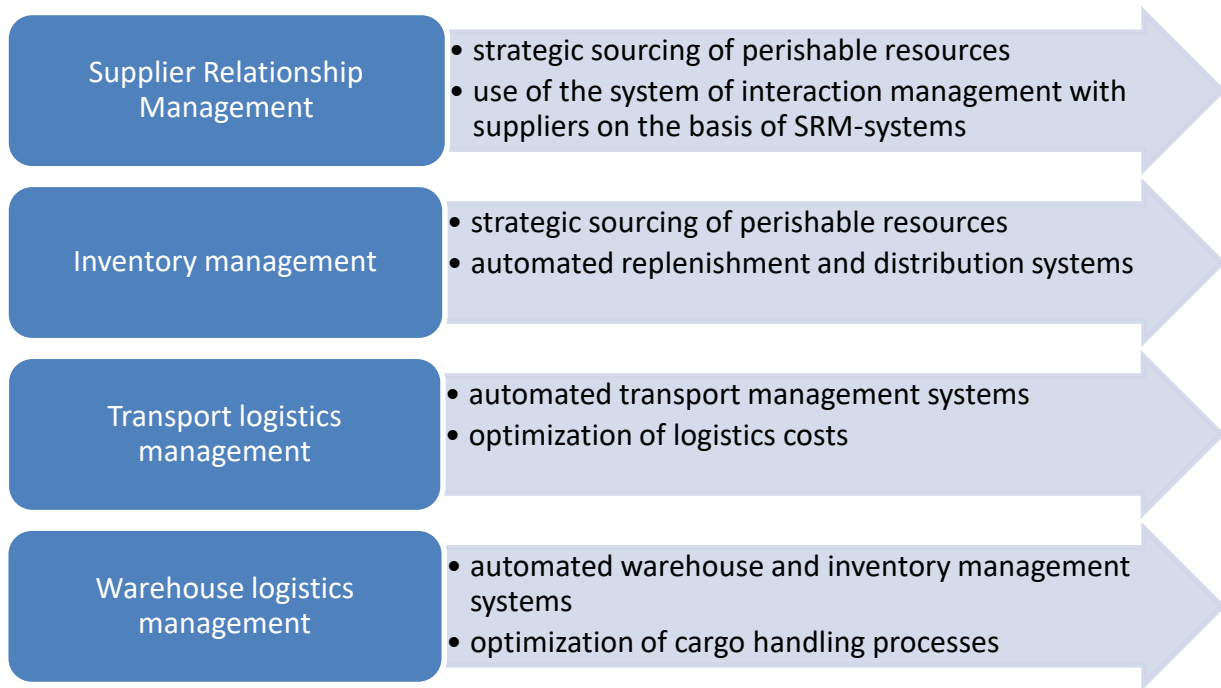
Supplier Relationship Management

- strategic sourcing of perishable resources
- use of the system of interaction management with suppliers on the basis of SRM-systems

Inventory management

- strategic sourcing of perishable resources
- automated replenishment and distribution systems

Transport logistics management

- automated transport management systems
- optimization of logistics costs

Warehouse logistics management

- automated warehouse and inventory management systems
- optimization of cargo handling processes